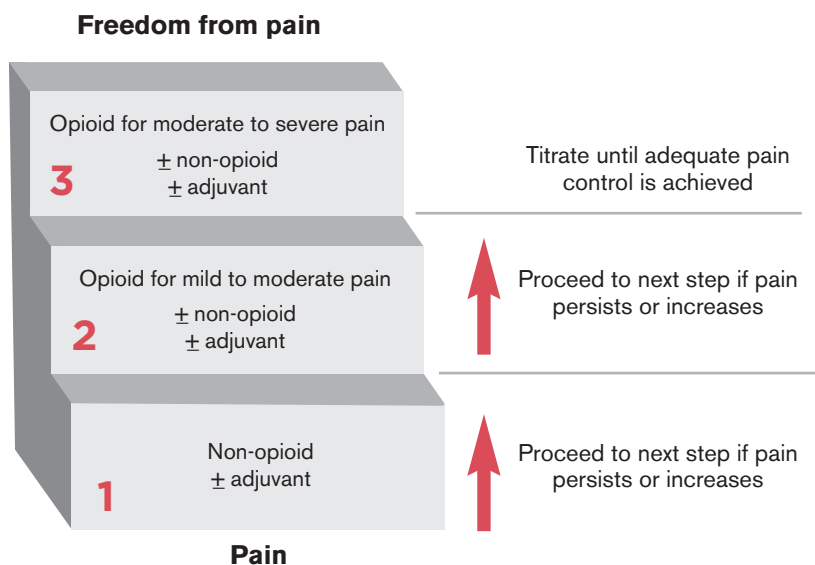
Freedom from pain

Opioid for moderate to severe pain

3

$\pm$ non-opioid
$\pm$ adjuvant

Titrate until adequate pain control is achieved

Opioid for mild to moderate pain

2

$\pm$ non-opioid
$\pm$ adjuvant

Proceed to next step if pain persists or increases

Non-opioid
$\pm$ adjuvant

1

Proceed to next step if pain persists or increases

Pain